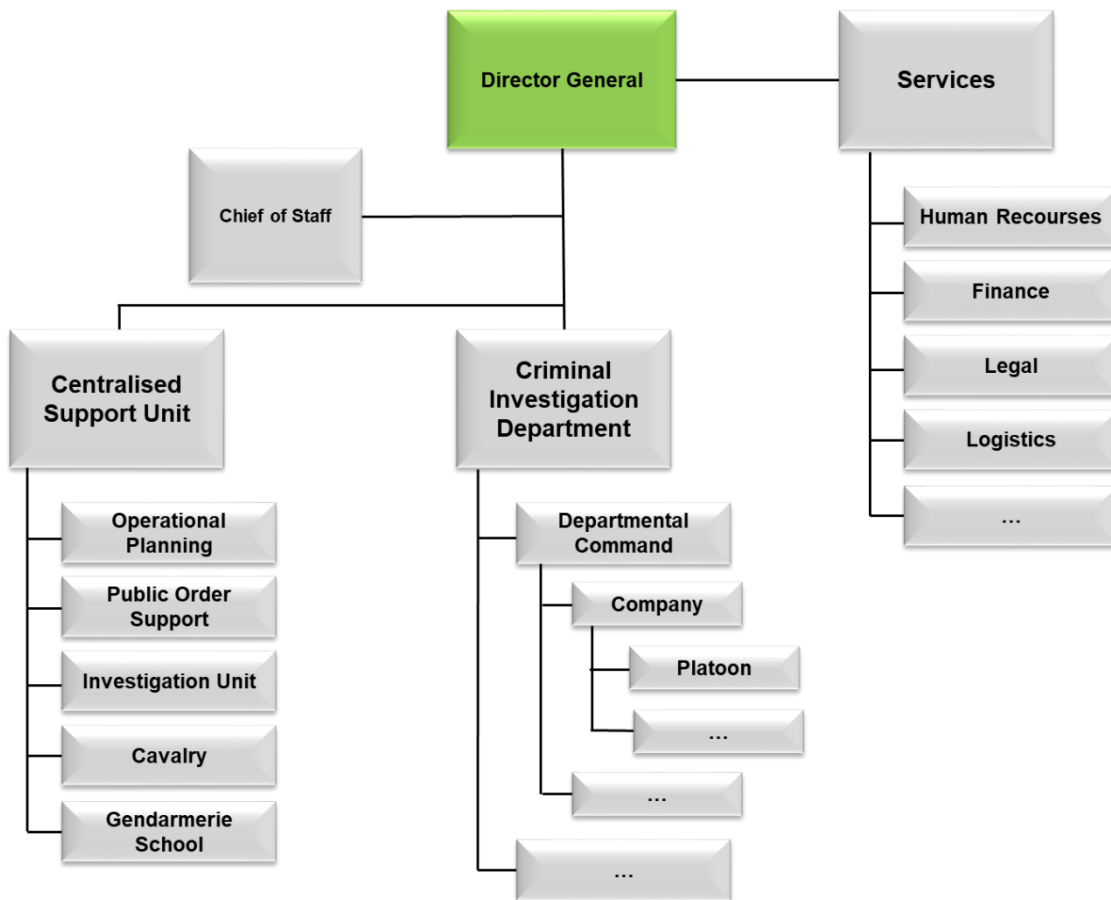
Director General

Services

Chief of Staff

Human Recourses

Finance

Legal

Logistics

...

Centralised Support Unit

Criminal Investigation Department

Operational Planning

Public Order Support

Investigation Unit

Cavalry

Gendarmerie School

Departmental Command

Company

Platoon

...

...

...